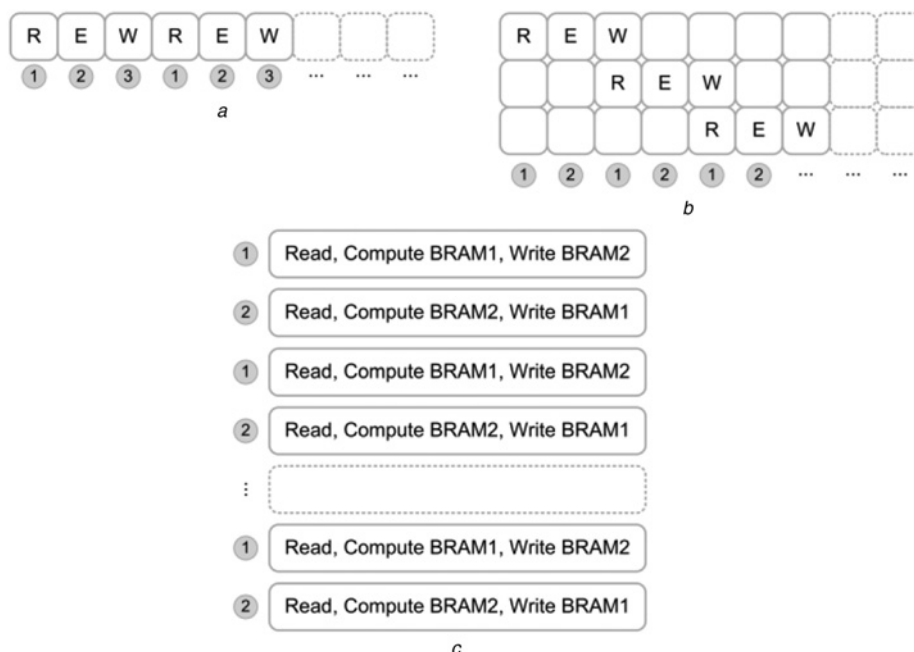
R E W R E W

1 2 3 1 2 3 ... ... ...

a

R E W

R E W

R E W

1 2 1 2 1 2 ... ... ...

b

1 Read, Compute BRAM1, Write BRAM2

2 Read, Compute BRAM2, Write BRAM1

1 Read, Compute BRAM1, Write BRAM2

2 Read, Compute BRAM2, Write BRAM1

⋮

1 Read, Compute BRAM1, Write BRAM2

2 Read, Compute BRAM2, Write BRAM1

c